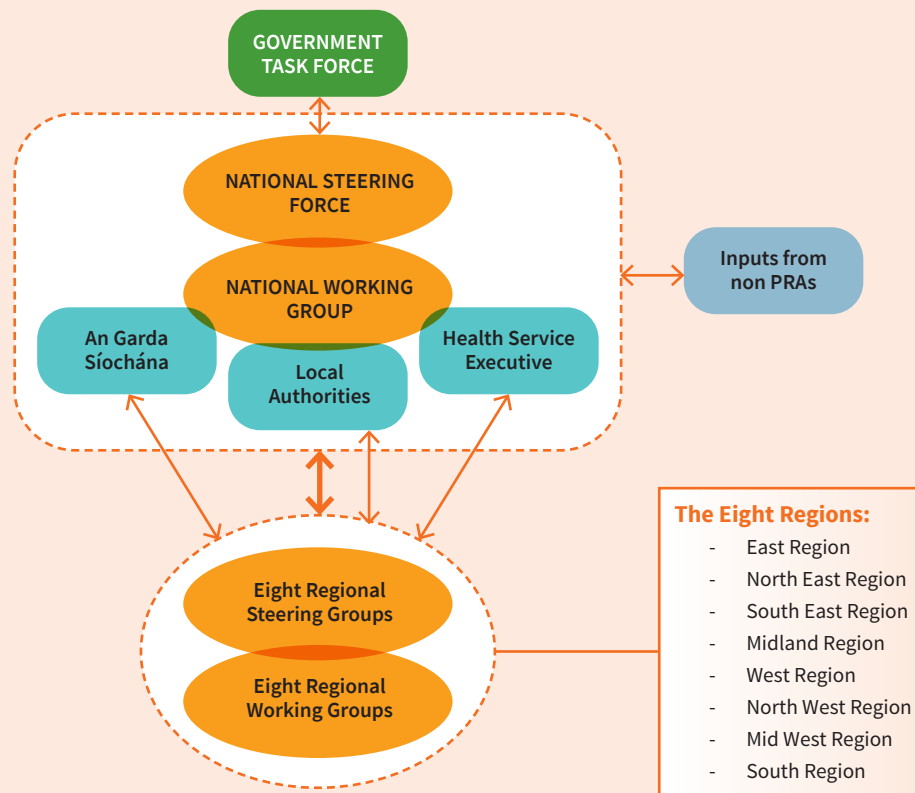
GOVERNMENT TASK FORCE

NATIONAL STEERING FORCE

NATIONAL WORKING GROUP

Inputs from non PRAs

An Garda Síochána

Local Authorities

Health Service Executive

Eight Regional Steering Groups

Eight Regional Working Groups

The Eight Regions:
- East Region
- North East Region
- South East Region
- Midland Region
- West Region
- North West Region
- Mid West Region
- South Region